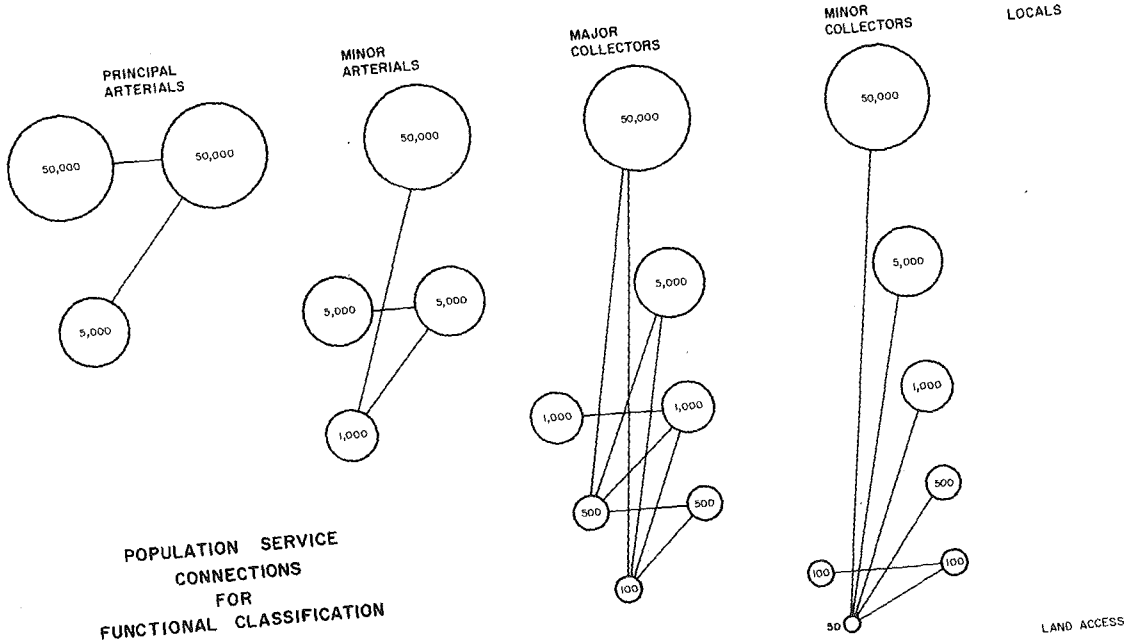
PRINCIPAL ARTERIALS

50,000

50,000

5,000

MINOR ARTERIALS

50,000

5,000

5,000

1,000

MAJOR COLLECTORS

50,000

5,000

1,000

1,000

500

500

100

MINOR COLLECTORS

50,000

5,000

1,000

500

100

100

50

LOCALS

LAND ACCESS

POPULATION SERVICE CONNECTIONS FOR FUNCTIONAL CLASSIFICATION